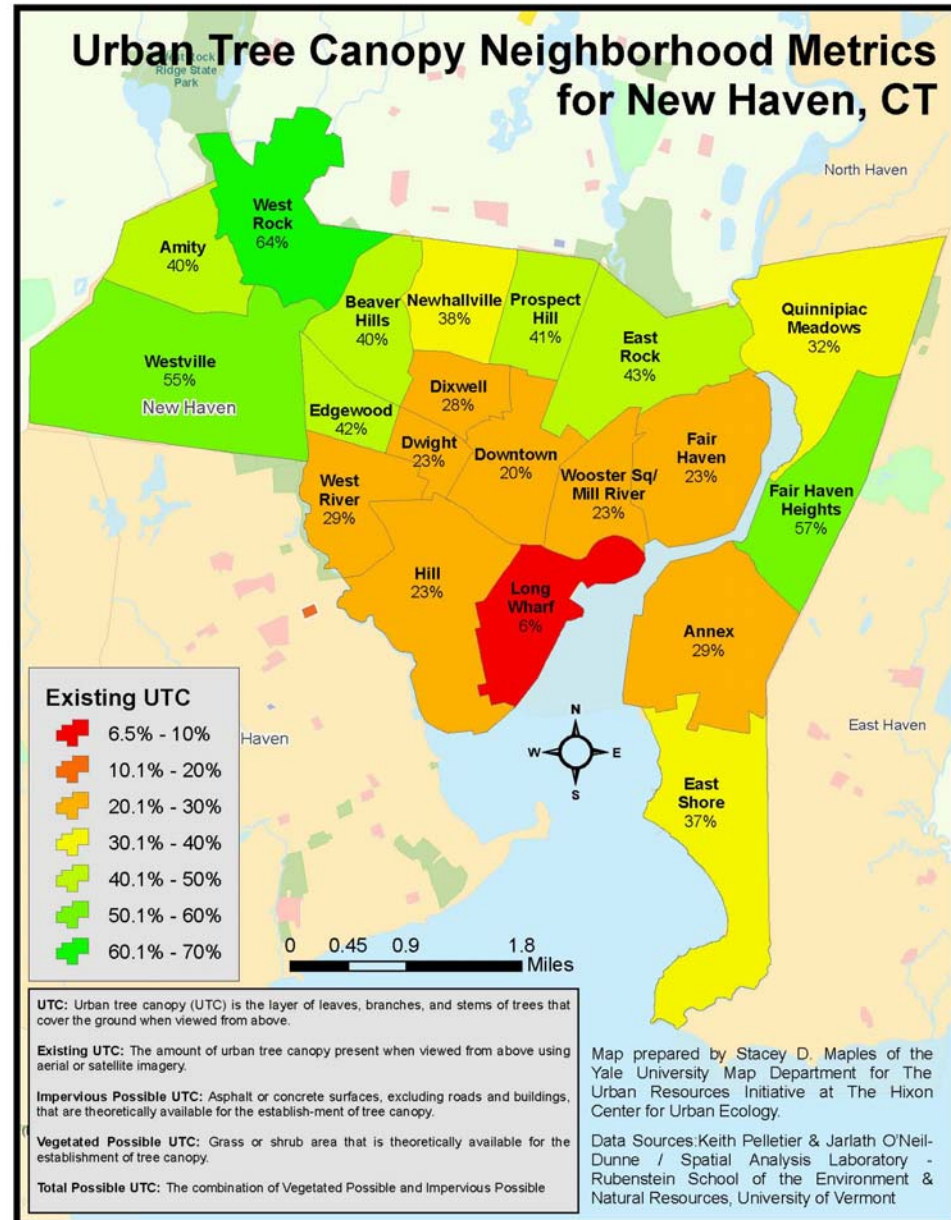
Urban Tree Canopy Neighborhood Metrics for New Haven, CT

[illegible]ock Ridge State Park

North Haven

West Rock 64%

Amity 40%

Beaver Hills 40%

Newhallville 38%

Prospect Hill 41%

Quinnipiac Meadows 32%

East Rock 43%

Westville 55%

New Haven

Dixwell 28%

Edgewood 42%

Dwight 23%

Downtown 20%

Fair Haven 23%

West River 29%

Wooster Sq/ Mill River 23%

Fair Haven Heights 57%

Hill 23%

Long Wharf 6%

Annex 29%

Existing UTC
6.5% - 10%
10.1% - 20%
20.1% - 30%
30.1% - 40%
40.1% - 50%
50.1% - 60%
60.1% - 70%

Haven

N
W E
S

East Haven

East Shore 37%

0 0.45 0.9 1.8 Miles

UTC: Urban tree canopy (UTC) is the layer of leaves, branches, and stems of trees that cover the ground when viewed from above.

Existing UTC: The amount of urban tree canopy present when viewed from above using aerial or satellite imagery.

Impervious Possible UTC: Asphalt or concrete surfaces, excluding roads and buildings, that are theoretically available for the establish-ment of tree canopy.

Vegetated Possible UTC: Grass or shrub area that is theoretically available for the establishment of tree canopy.

Total Possible UTC: The combination of Vegetated Possible and Impervious Possible

Map prepared by Stacey D. Maples of the Yale University Map Department for The Urban Resources Initiative at The Hixon Center for Urban Ecology.

Data Sources:Keith Pelletier & Jarlath O'Neil-Dunne / Spatial Analysis Laboratory - Rubenstein School of the Environment & Natural Resources, University of Vermont